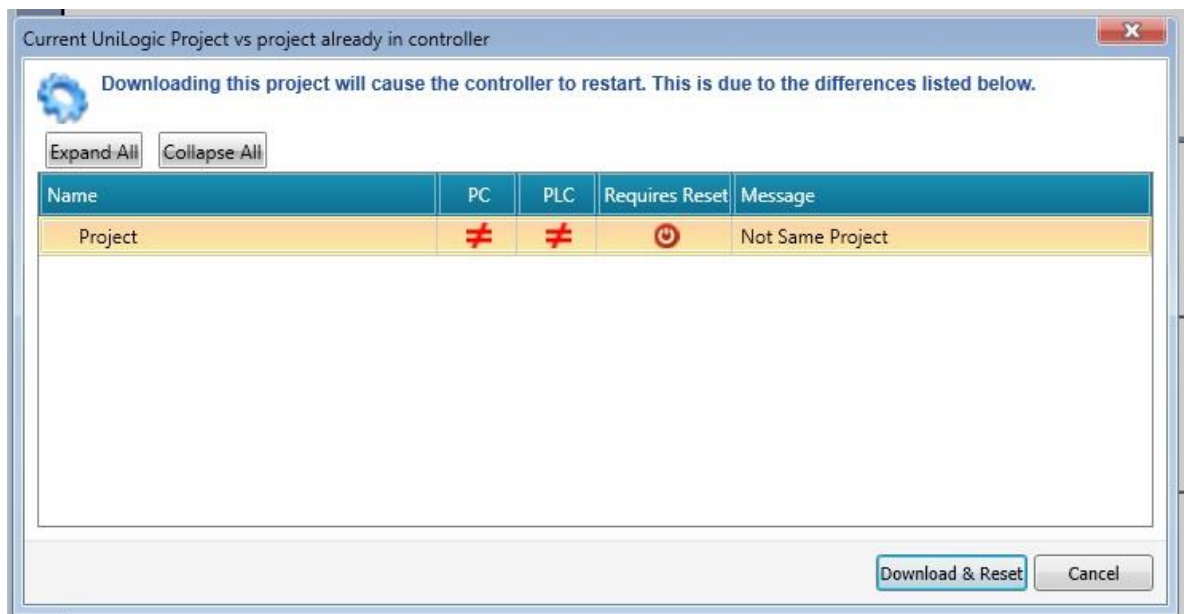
Current UniLogic Project vs project already in controller

Downloading this project will cause the controller to restart. This is due to the differences listed below.

Expand All Collapse All

| Name | PC | PLC | Requires Reset | Message |
|---|---|---|---|---|
| Project | $\neq$ | $\neq$ | | Not Same Project |

Download & Reset Cancel